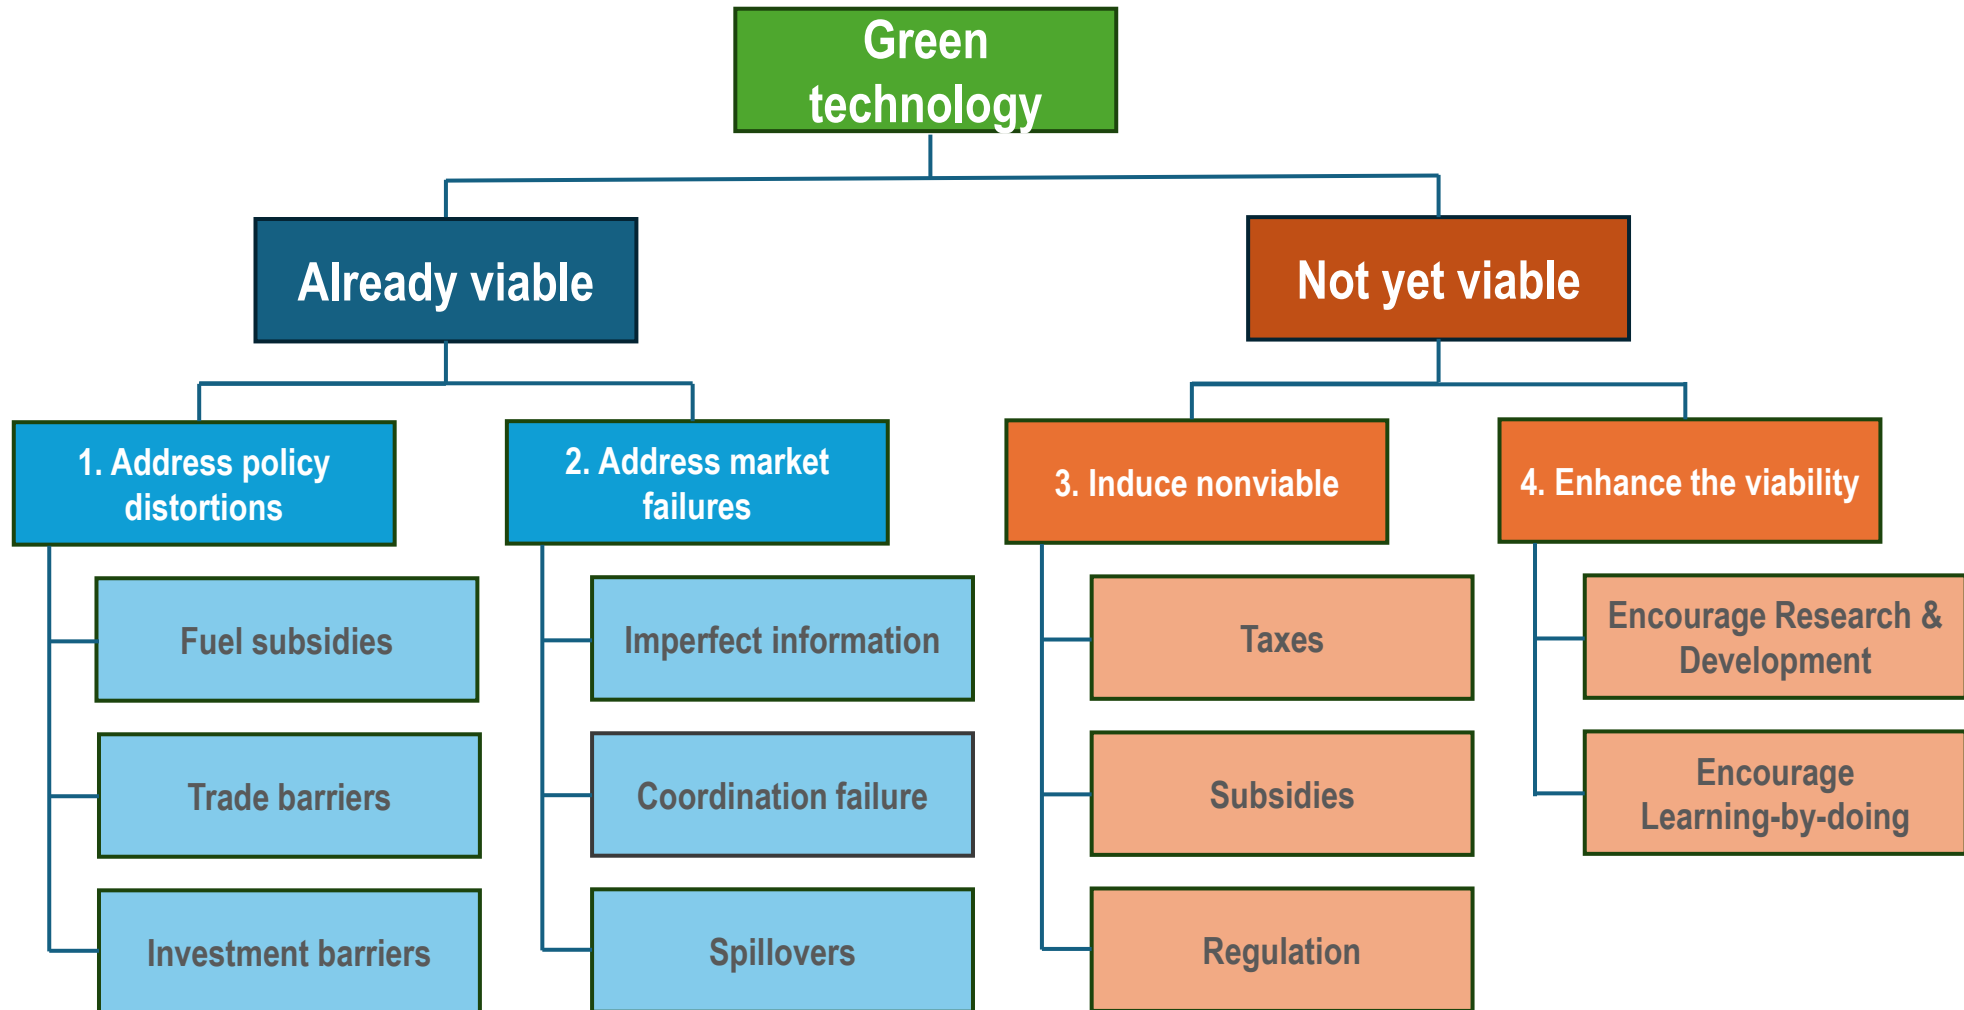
Green technology

Already viable

Not yet viable

1. Address policy distortions

Fuel subsidies

Trade barriers

Investment barriers

2. Address market failures

Imperfect information

Coordination failure

Spillovers

3. Induce nonviable

Taxes

Subsidies

Regulation

4. Enhance the viability

Encourage Research & Development

Encourage Learning-by-doing